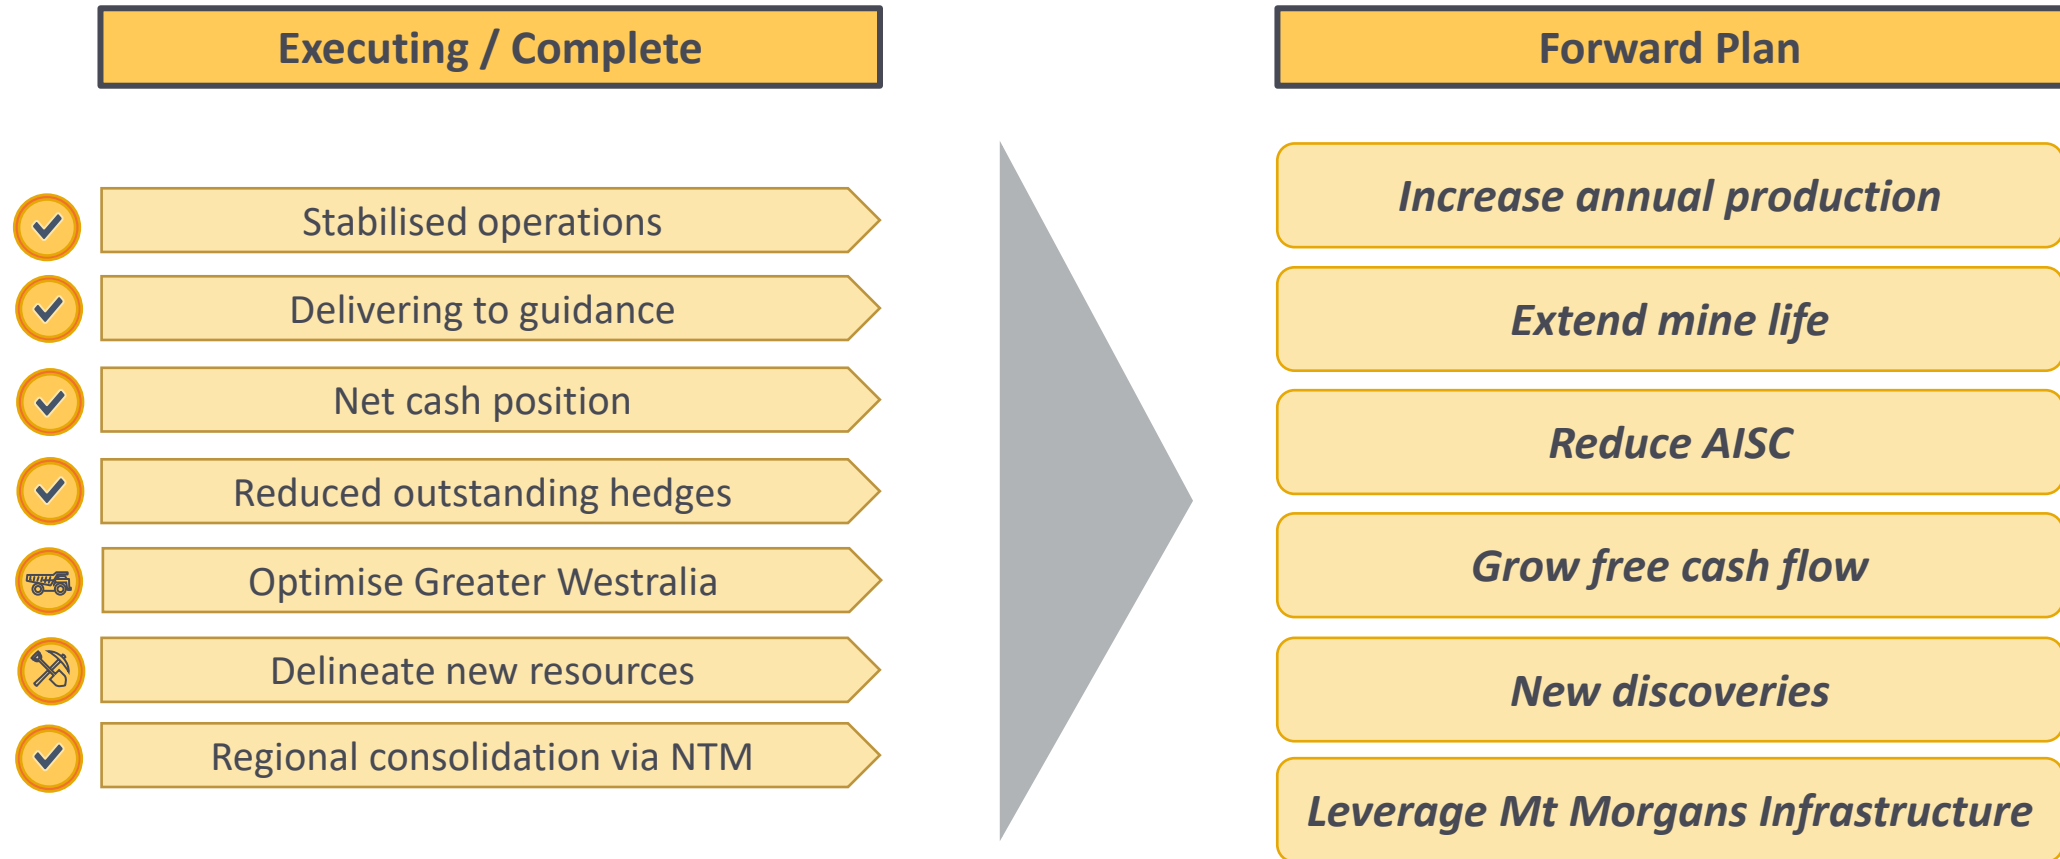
Executing / Complete

Stabilised operations

Delivering to guidance

Net cash position

Reduced outstanding hedges

Optimise Greater Westralia

Delineate new resources

Regional consolidation via NTM

Forward Plan

Increase annual production

Extend mine life

Reduce AISC

Grow free cash flow

New discoveries

Leverage Mt Morgans Infrastructure